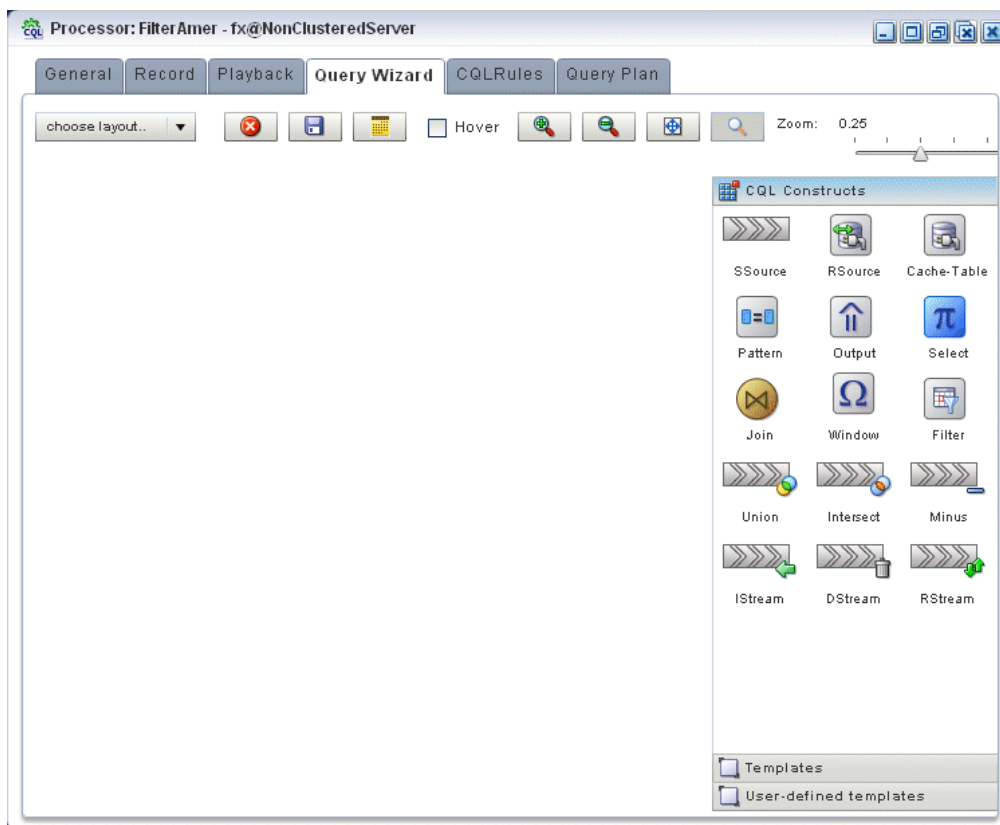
CQL Processor: FilterAmer - fx@NonClusteredServer

General Record Playback Query Wizard CQLRules Query Plan

choose layout.. ▼

Hover

Zoom: 0.25

CQL Constructs

SSource RSource Cache-Table

Pattern Output Select

Join Window Filter

Union Intersect Minus

IStream DStream RStream

Templates

User-defined templates